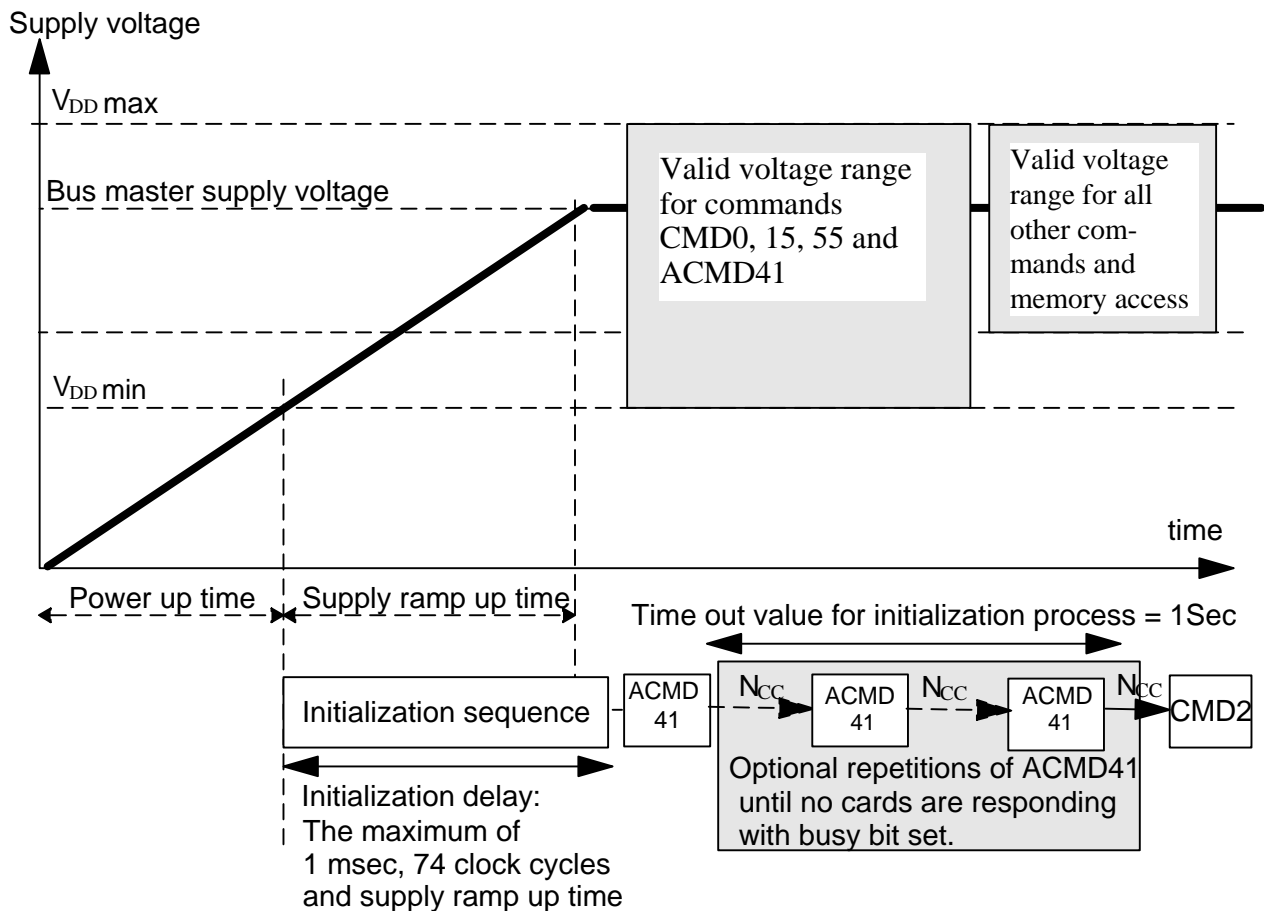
Supply voltage

$V_{DD}$ max

Bus master supply voltage

Valid voltage range for commands CMD0, 15, 55 and ACMD41

Valid voltage range for all other commands and memory access

$V_{DD}$ min

time

Power up time

Supply ramp up time

Time out value for initialization process = 1Sec

Initialization sequence

ACMD 41

$N_{CC}$

ACMD 41

$N_{CC}$

ACMD 41

$N_{CC}$

CMD2

Initialization delay: The maximum of 1 msec, 74 clock cycles and supply ramp up time

Optional repetitions of ACMD41 until no cards are responding with busy bit set.